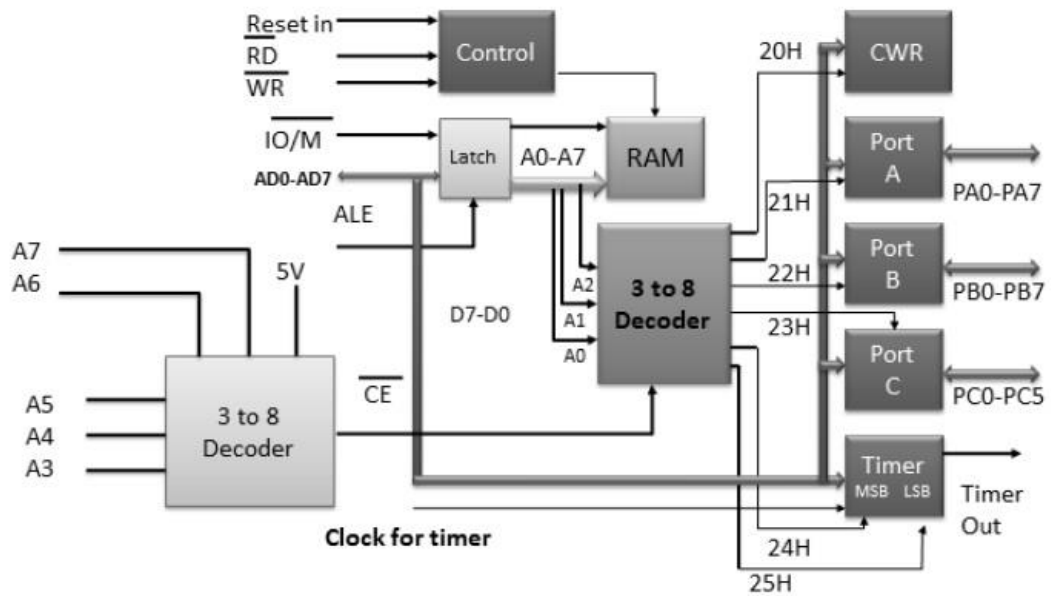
$\overline{\text{Reset in}}$
$\overline{\text{RD}}$
$\overline{\text{WR}}$
Control
$\overline{\text{IO/M}}$
Latch
RAM
A0-A7
AD0-AD7
ALE
CWR
20H
Port A
PA0-PA7
21H
Port B
22H
PB0-PB7
23H
Port C
PC0-PC5
A7
A6
5V
D7-D0
A2
A1
A0
3 to 8 Decoder
A5
A4
A3
3 to 8 Decoder
$\overline{\text{CE}}$
Timer
MSB LSB
Timer Out
Clock for timer
24H
25H